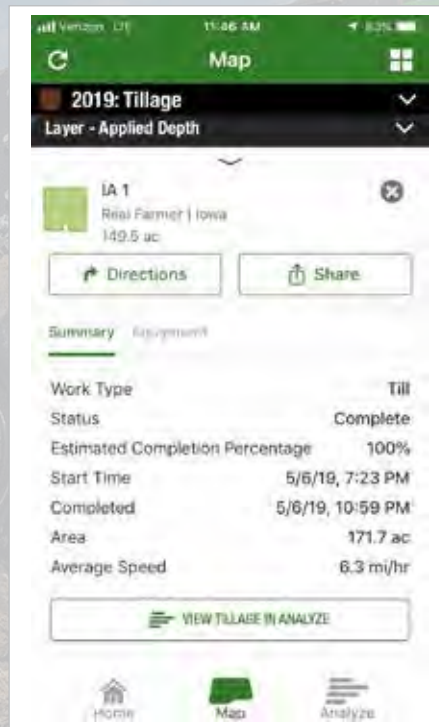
Verizon LTE 11:46 AM 83%

Map

2019: Tillage

Layer - Applied Depth

IA 1

Real Farmer | Iowa

149.5 ac

Directions

Share

Summary Equipment

Work Type Till

Status Complete

Estimated Completion Percentage 100%

Start Time 5/6/19, 7:23 PM

Completed 5/6/19, 10:59 PM

Area 171.7 ac

Average Speed 6.3 mi/hr

VIEW TILLAGE IN ANALYZE

Home

Map

Analyze